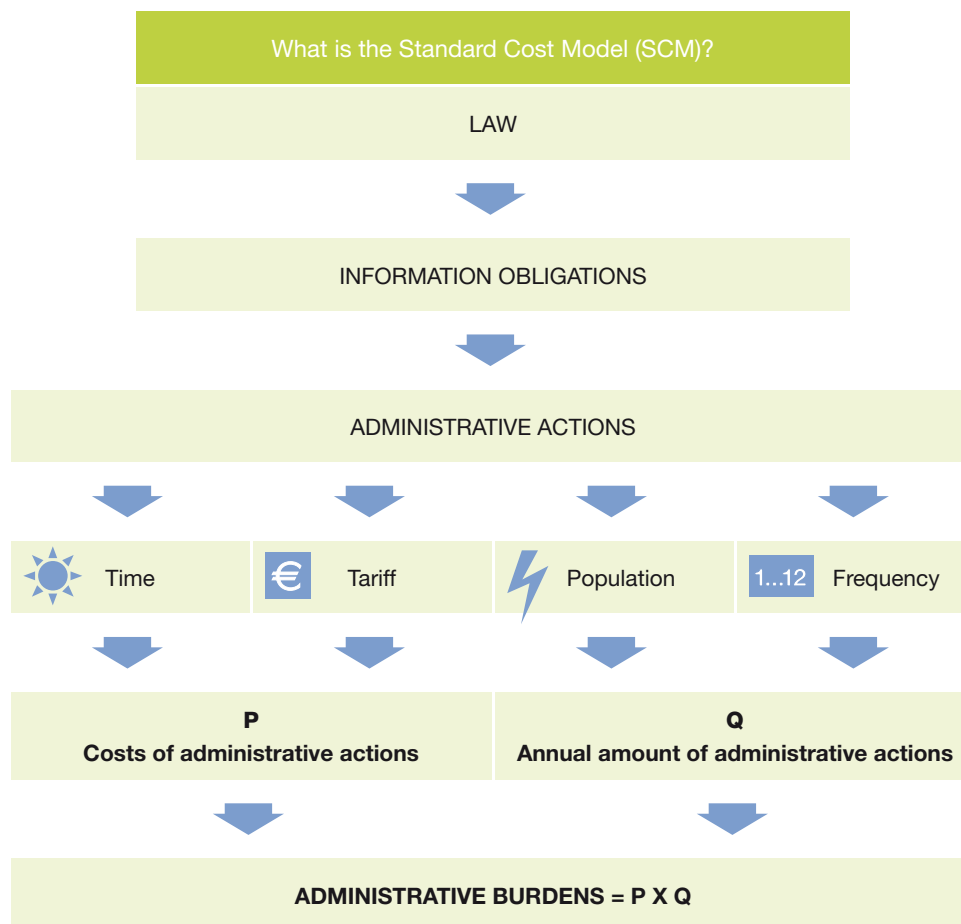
What is the Standard Cost Model (SCM)?

LAW

INFORMATION OBLIGATIONS

ADMINISTRATIVE ACTIONS

Time

€ Tariff

Population

1...12 Frequency

P
Costs of administrative actions

Q
Annual amount of administrative actions

ADMINISTRATIVE BURDENS = P X Q